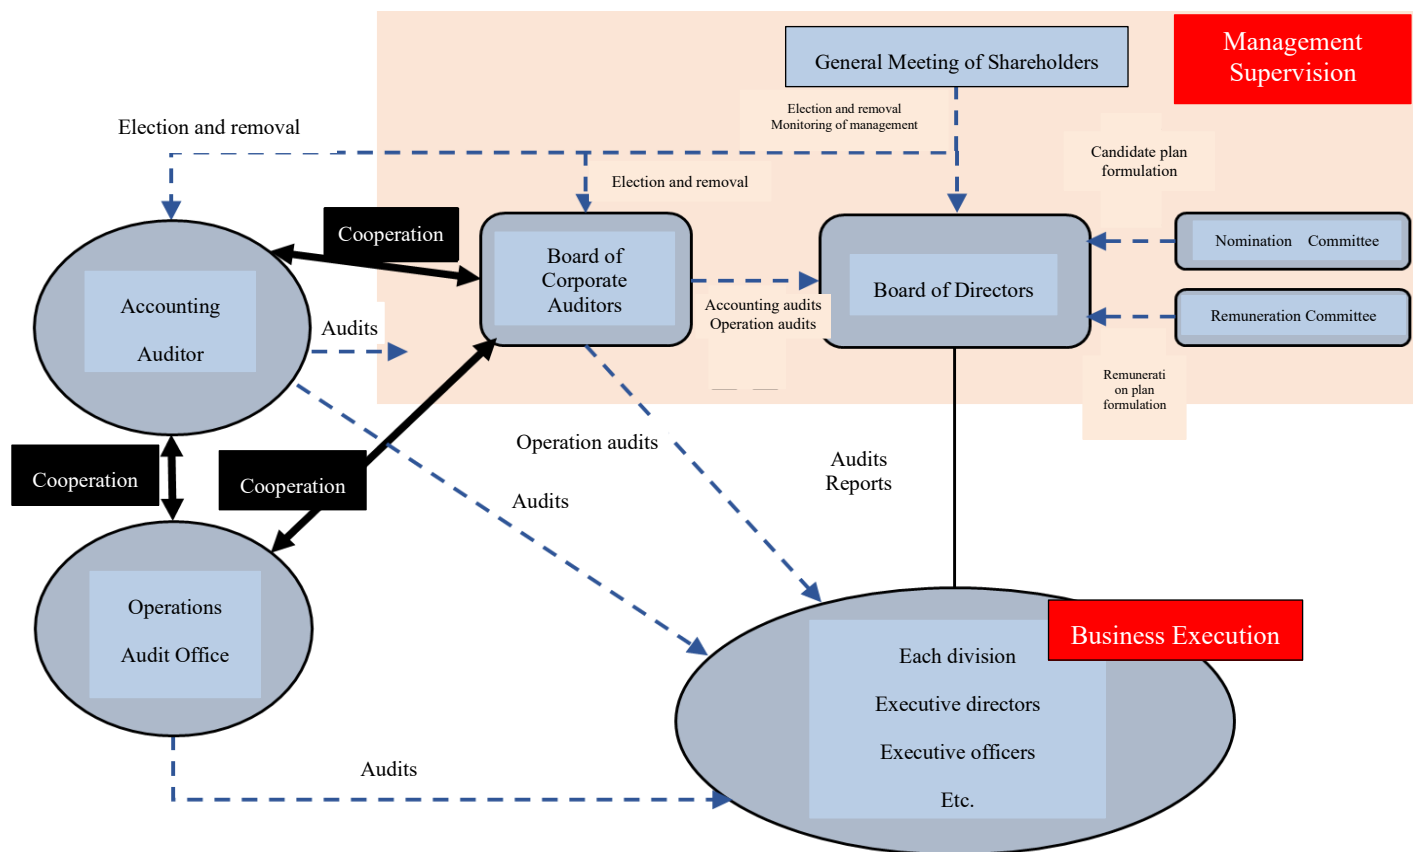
General Meeting of Shareholders

Management Supervision

Election and removal
Monitoring of management

Election and removal

Candidate plan formulation

Election and removal

Cooperation

Board of Corporate Auditors

Board of Directors

Nomination Committee

Accounting Auditor

Audits

Accounting audits
Operation audits

Remuneration Committee

Remuneration plan formulation

Operation audits

Audits
Reports

Cooperation

Cooperation

Audits

Operations Audit Office

Business Execution

Each division

Executive directors

Executive officers

Etc.

Audits